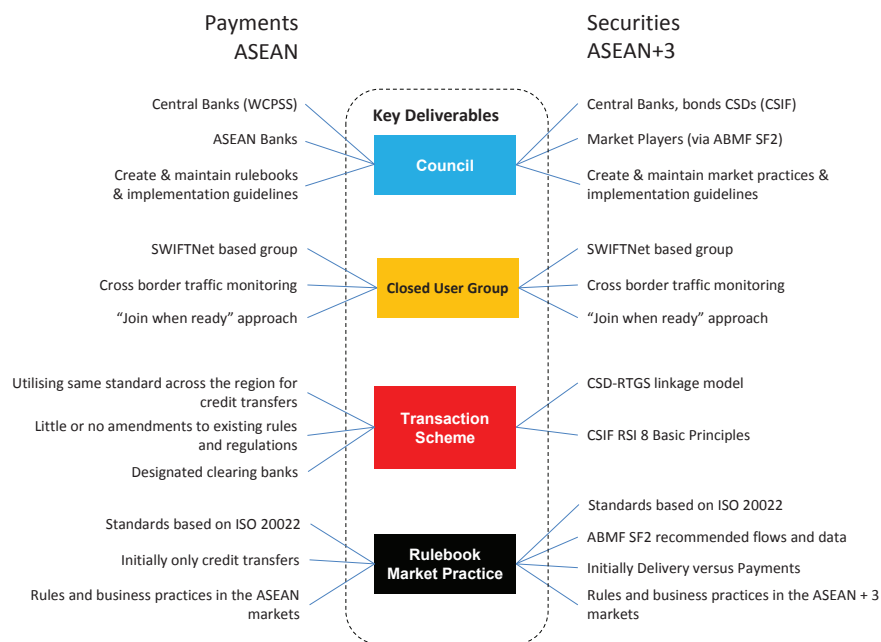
Payments
ASEAN

Securities
ASEAN+3

Key Deliverables

Central Banks (WCPSS)
ASEAN Banks
Create & maintain rulebooks & implementation guidelines

Council

Central Banks, bonds CSDs (CSIF)
Market Players (via ABMF SF2)
Create & maintain market practices & implementation guidelines

SWIFTNet based group
Cross border traffic monitoring
"Join when ready" approach

Closed User Group

SWIFTNet based group
Cross border traffic monitoring
"Join when ready" approach

Utilising same standard across the region for credit transfers
Little or no amendments to existing rules and regulations
Designated clearing banks

Transaction Scheme

CSD-RTGS linkage model
CSIF RSI 8 Basic Principles

Standards based on ISO 20022
Initially only credit transfers
Rules and business practices in the ASEAN markets

Rulebook
Market Practice

Standards based on ISO 20022
ABMF SF2 recommended flows and data
Initially Delivery versus Payments
Rules and business practices in the ASEAN + 3 markets